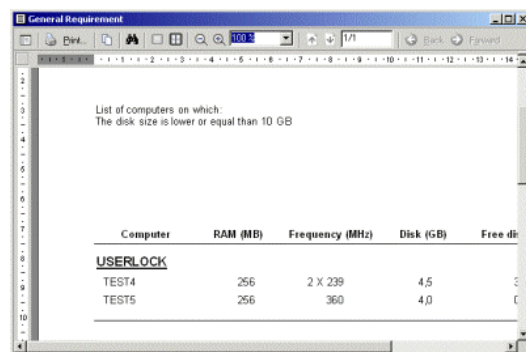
General Requirement

Print... 100 % 1/1 Back Forward

List of computers on which:
The disk size is lower or equal than 10 GB

| Computer | RAM (MB) | Frequency (MHz) | Disk (GB) | Free di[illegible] |
|---|---|---|---|---|
| USERLOCK | | | | |
| TEST4 | 256 | 2 X 239 | 4,5 | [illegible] |
| TEST5 | 256 | 360 | 4,0 | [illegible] |